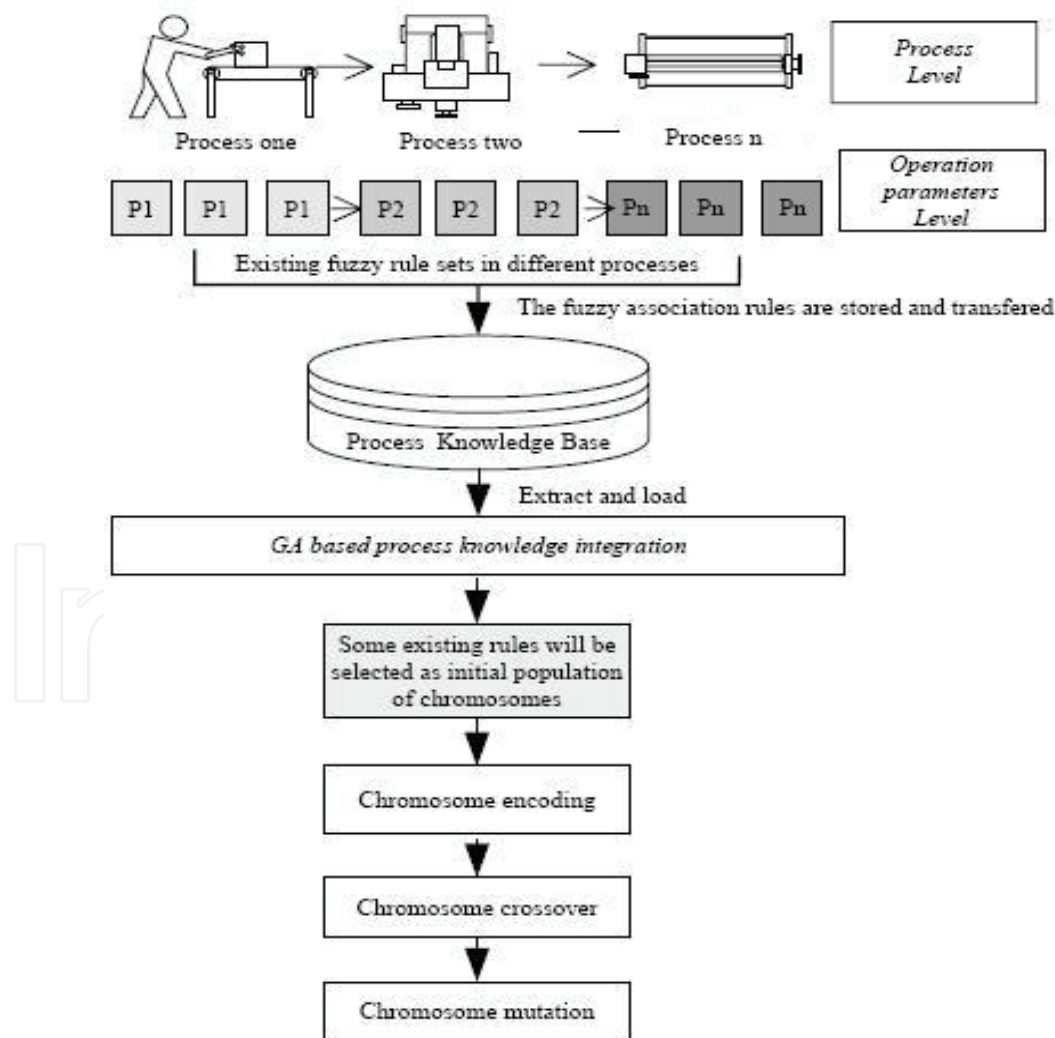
Process Level

Process one

Process two

Process n

Operation parameters Level

P1 P1 P1 P2 P2 P2 Pn Pn Pn

Existing fuzzy rule sets in different processes

The fuzzy association rules are stored and transfered

Process Knowledge Base

Extract and load

GA based process knowledge integration

Some existing rules will be selected as initial population of chromosomes

Chromosome encoding

Chromosome crossover

Chromosome mutation